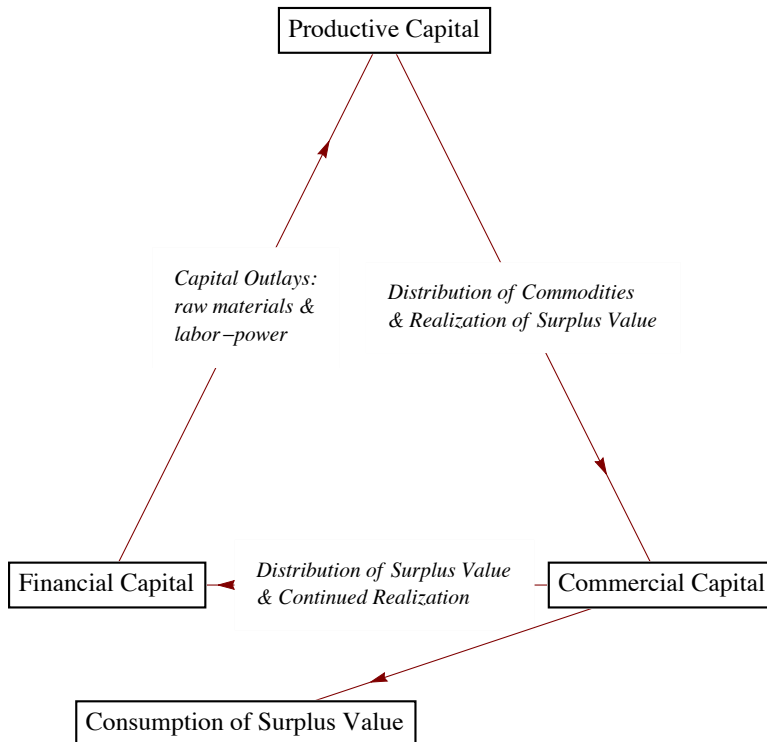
Productive Capital

Capital Outlays: raw materials & labor−power

Distribution of Commodities & Realization of Surplus Value

Financial Capital

Distribution of Surplus Value & Continued Realization

Commercial Capital

Consumption of Surplus Value